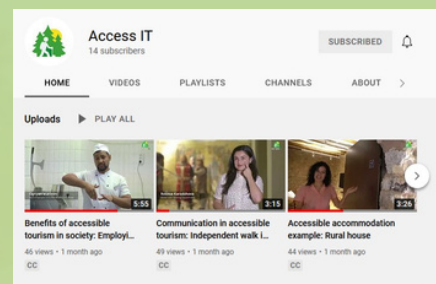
Access IT
14 subscribers

SUBSCRIBED

HOME
VIDEOS
PLAYLISTS
CHANNELS
ABOUT

Uploads
PLAY ALL

5:55
Benefits of accessible tourism in society: Employi...
46 views • 1 month ago
CC

3:15
Communication in accessible tourism: Independent walk i...
49 views • 1 month ago
CC

3:26
Accessible accommodation example: Rural house
44 views • 1 month ago
CC